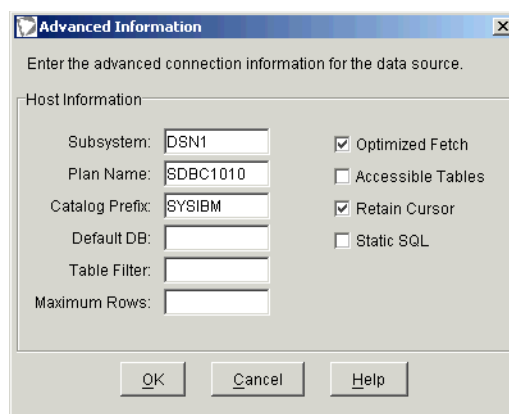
Advanced Information

Enter the advanced connection information for the data source.

Host Information

Subsystem: DSN1
Plan Name: SDBC1010
Catalog Prefix: SYSIBM
Default DB:
Table Filter:
Maximum Rows:

☑ Optimized Fetch
☐ Accessible Tables
☑ Retain Cursor
☐ Static SQL

OK
Cancel
Help